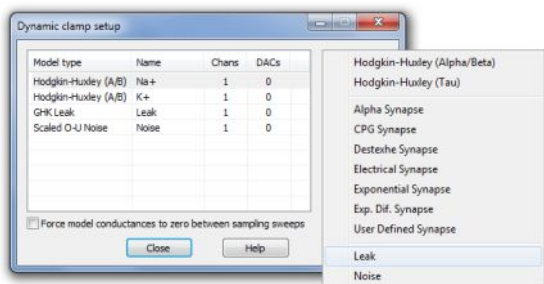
Dynamic clamp setup

| Model type | Name | Chans | DACs |
|---|---|---|---|
| Hodgkin-Huxley (A/B) | Na+ | 1 | 0 |
| Hodgkin-Huxley (A/B) | K+ | 1 | 0 |
| GHK Leak | Leak | 1 | 0 |
| Scaled O-U Noise | Noise | 1 | 0 |

Force model conductances to zero between sampling sweeps

Close

Help

Hodgkin-Huxley (Alpha/Beta)
Hodgkin-Huxley (Tau)
Alpha Synapse
CPG Synapse
Destexhe Synapse
Electrical Synapse
Exponential Synapse
Exp. Dif. Synapse
User Defined Synapse
Leak
Noise